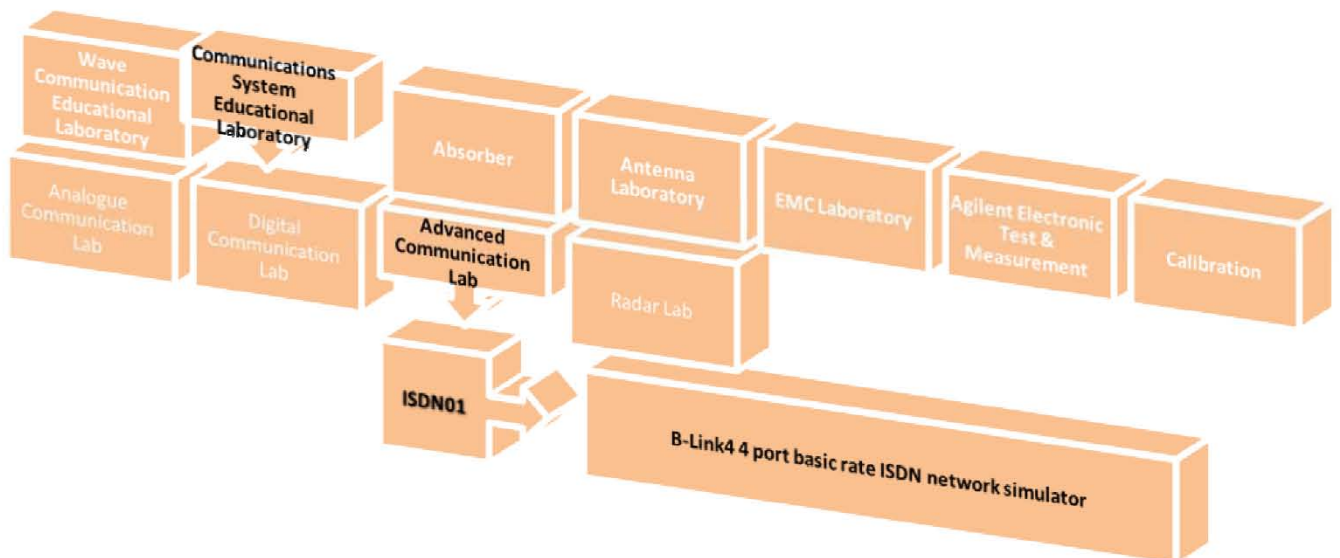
Wave Communication Educational Laboratory

Communications System Educational Laboratory

Absorber

Antenna Laboratory

EMC Laboratory

Agilent Electronic Test & Measurement

Calibration

Analogue Communication Lab

Digital Communication Lab

Advanced Communication Lab

Radar Lab

ISDN01

B-Link4 4 port basic rate ISDN network simulator